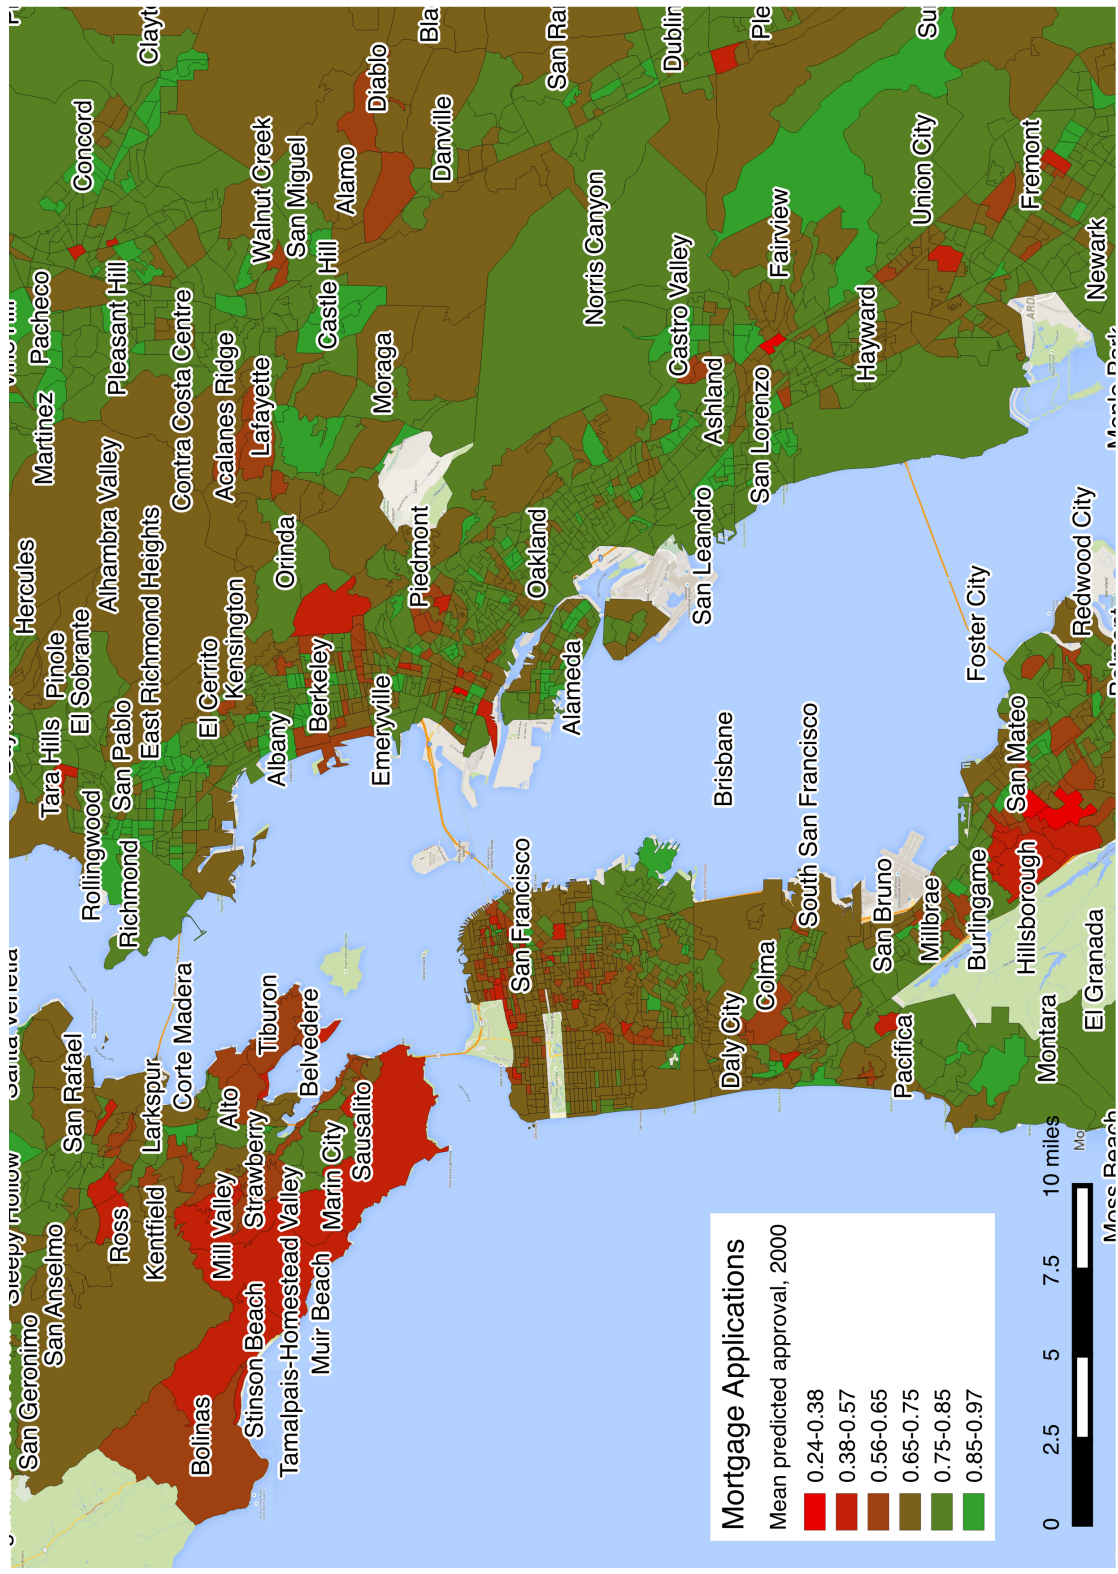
Mortgage Applications
Mean predicted approval, 2000
0.24-0.38
0.38-0.57
0.56-0.65
0.65-0.75
0.75-0.85
0.85-0.97

0 2.5 5 7.5 10 miles

San Geronimo
Sleepy Hollow
Santa Venetia
San Anselmo
San Rafael
Ross
Kentfield
Larkspur
Corte Madera
Mill Valley
Alto
Tiburon
Belvedere
Strawberry
Tamalpais-Homestead Valley
Marin City
Sausalito
Stinson Beach
Muir Beach
Bolinas
Rollingwood
Richmond
Tara Hills
San Pablo
El Sobrante
Pinole
Hercules
East Richmond Heights
El Cerrito
Kensington
Albany
Berkeley
Emeryville
Alhambra Valley
Martinez
Pacheco
Concord
Pleasant Hill
Contra Costa Centre
Acalanes Ridge
Lafayette
Orinda
Walnut Creek
San Miguel
Castle Hill
Alamo
Diablo
Danville
Moraga
Piedmont
Oakland
Alameda
San Francisco
Brisbane
South San Francisco
San Bruno
Millbrae
Burlingame
Hillsborough
San Mateo
Daly City
Colma
Pacifica
Montara
El Granada
Moss Beach
Foster City
Redwood City
San Leandro
San Lorenzo
Ashland
Castro Valley
Norris Canyon
Hayward
Fairview
Union City
Fremont
Newark
Dublin
San Ra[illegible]
Clayt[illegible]
Bla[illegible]
Ple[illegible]
Su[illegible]
Mo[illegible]